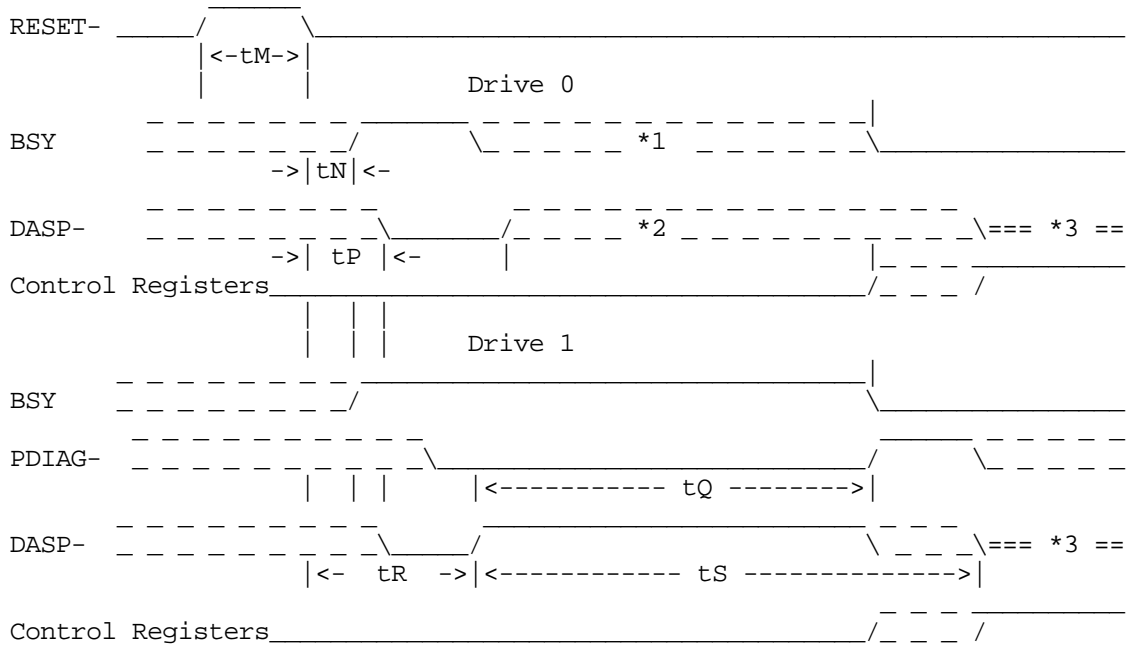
RESET-

|<-tM->|

Drive 0

BSY

*1

->|tN|<-

DASP-

*2

=== *3 ==

->| tP |<-

Control Registers

Drive 1

BSY

PDIAG-

|<----------- tQ -------->|

DASP-

=== *3 ==

|<- tR ->|<------------ tS -------------->|

Control Registers